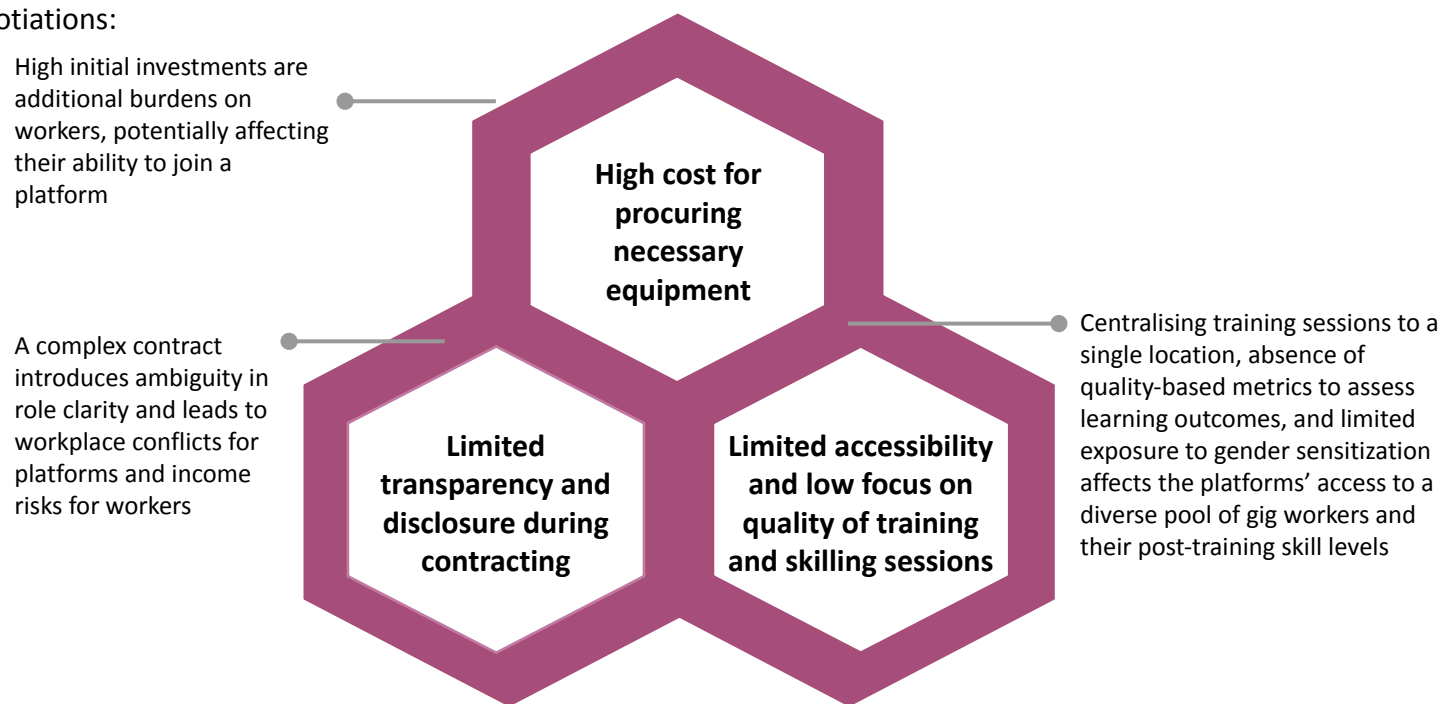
otiations:

High initial investments are additional burdens on workers, potentially affecting their ability to join a platform

High cost for procuring necessary equipment

A complex contract introduces ambiguity in role clarity and leads to workplace conflicts for platforms and income risks for workers

Centralising training sessions to a single location, absence of quality-based metrics to assess learning outcomes, and limited exposure to gender sensitization affects the platforms' access to a diverse pool of gig workers and their post-training skill levels

Limited transparency and disclosure during contracting

Limited accessibility and low focus on quality of training and skilling sessions